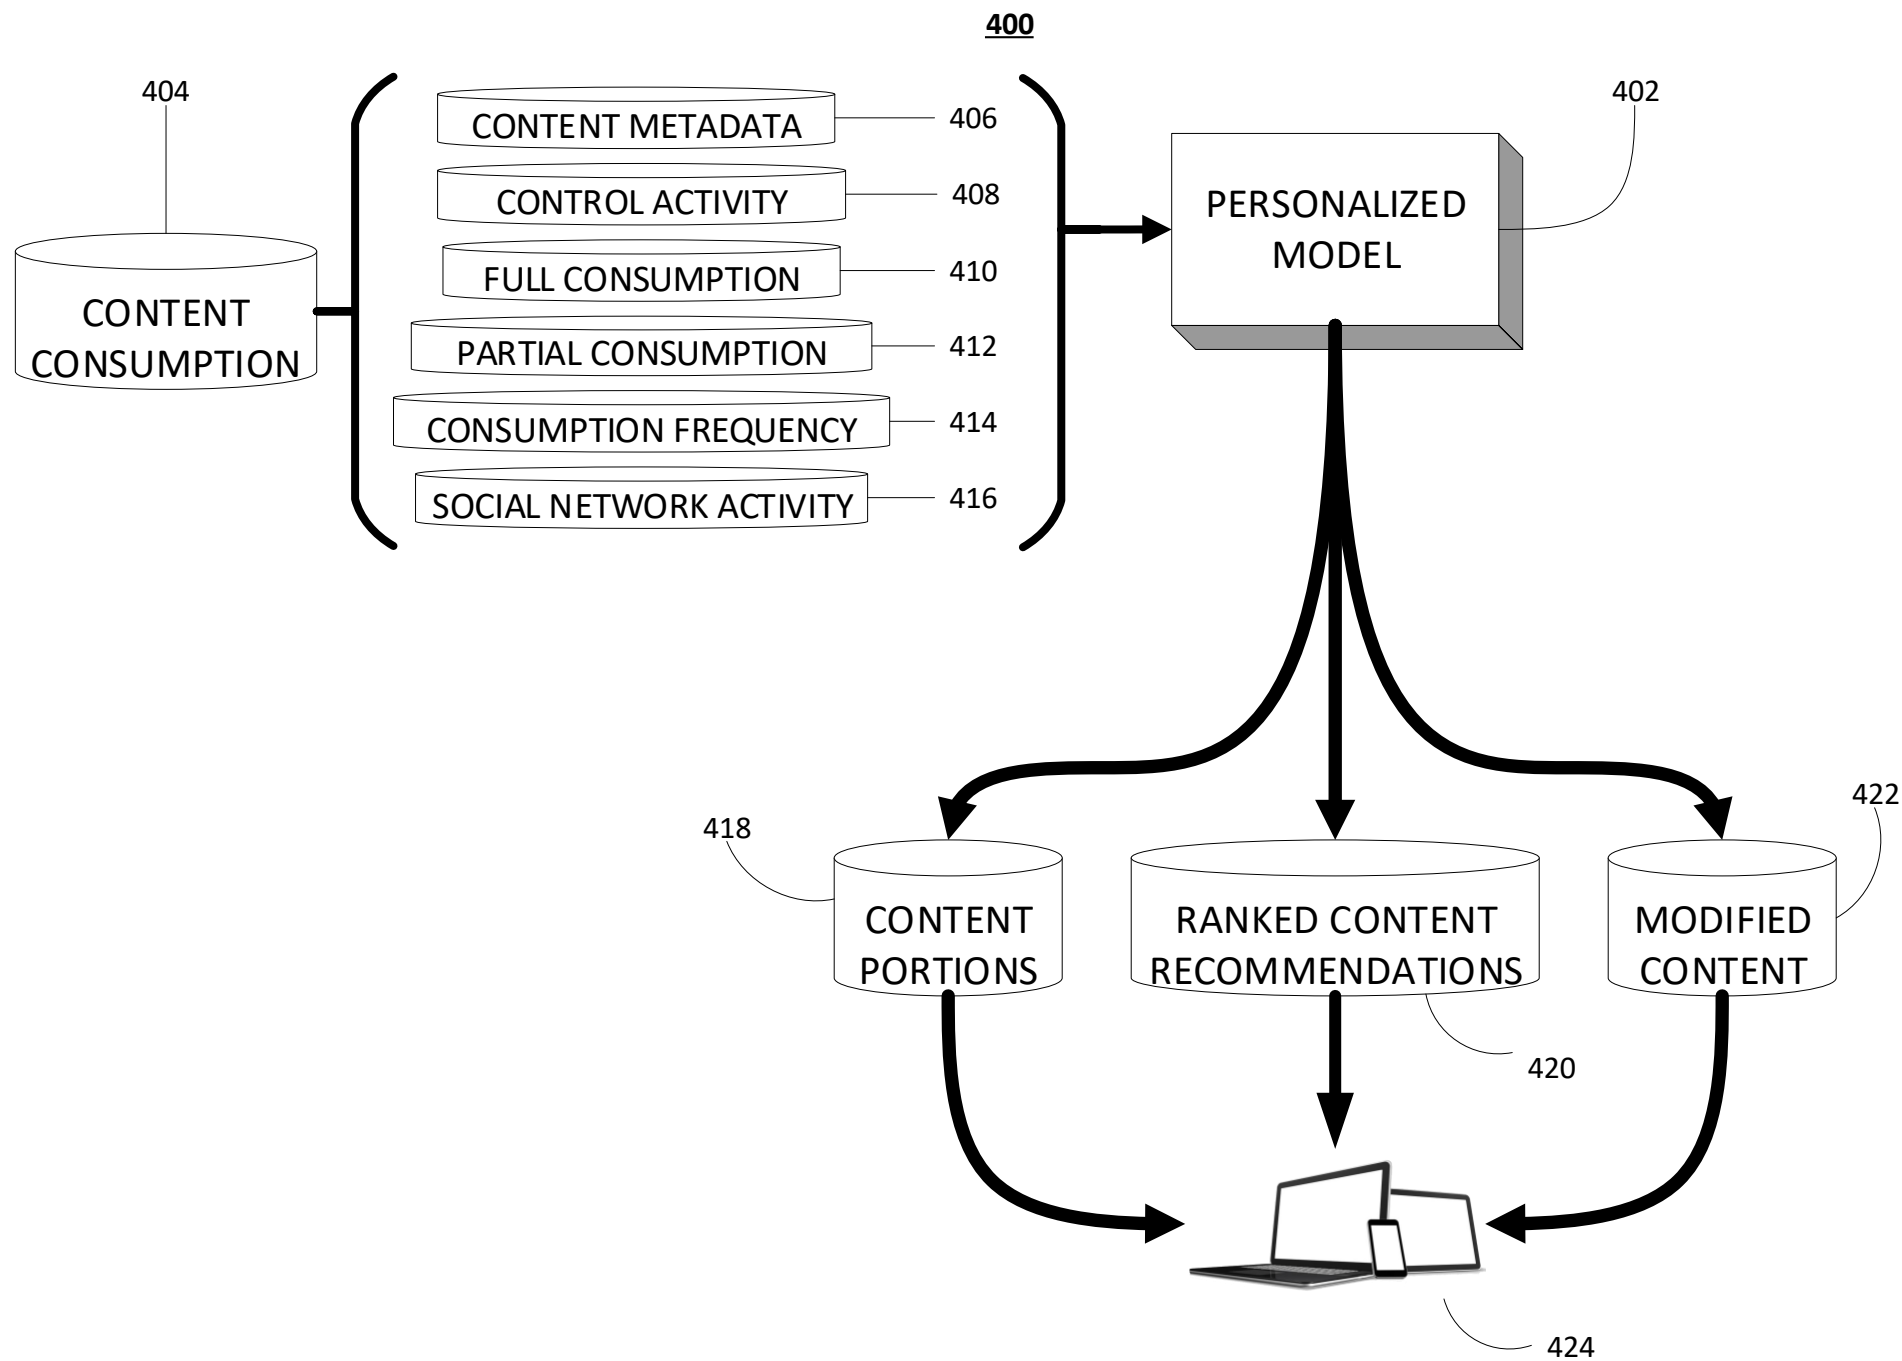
400

404

CONTENT CONSUMPTION

CONTENT METADATA 406

CONTROL ACTIVITY 408

FULL CONSUMPTION 410

PARTIAL CONSUMPTION 412

CONSUMPTION FREQUENCY 414

SOCIAL NETWORK ACTIVITY 416

402

PERSONALIZED MODEL

418

CONTENT PORTIONS

RANKED CONTENT RECOMMENDATIONS

420

422

MODIFIED CONTENT

424